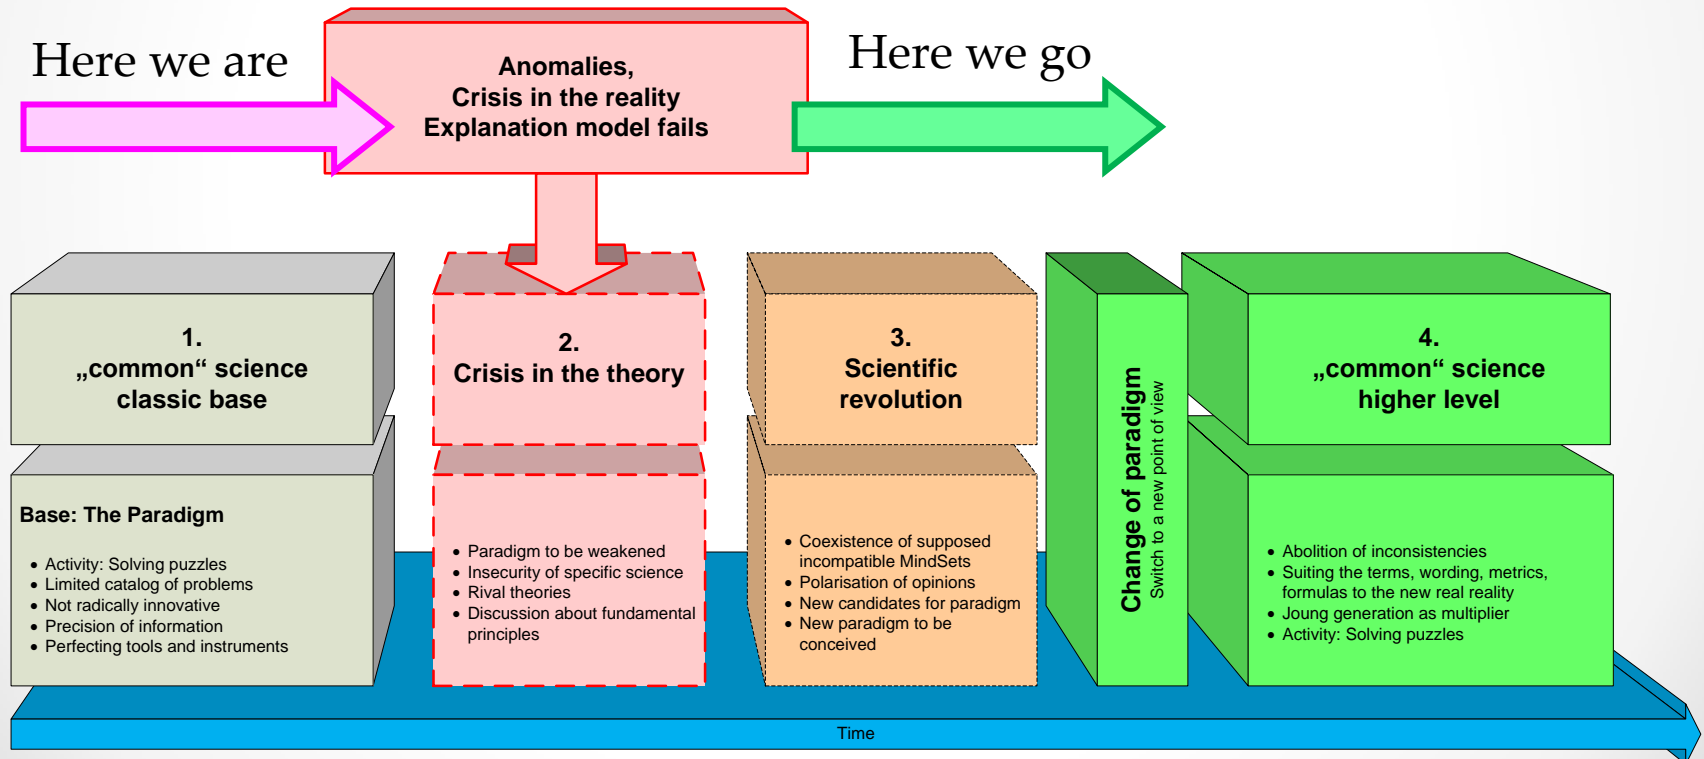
Here we are

Anomalies,
Crisis in the reality
Explanation model fails

Here we go

1.
„common“ science
classic base

Base: The Paradigm

- Activity: Solving puzzles
- Limited catalog of problems
- Not radically innovative
- Precision of information
- Perfecting tools and instruments

2.
Crisis in the theory

- Paradigm to be weakened
- Insecurity of specific science
- Rival theories
- Discussion about fundamental principles

3.
Scientific
revolution

- Coexistence of supposed incompatible MindSets
- Polarisation of opinions
- New candidates for paradigm
- New paradigm to be conceived

Change of paradigm
Switch to a new point of view

4.
„common“ science
higher level

- Abolition of inconsistencies
- Suiting the terms, wording, metrics, formulas to the new real reality
- Joung generation as multiplier
- Activity: Solving puzzles

Time